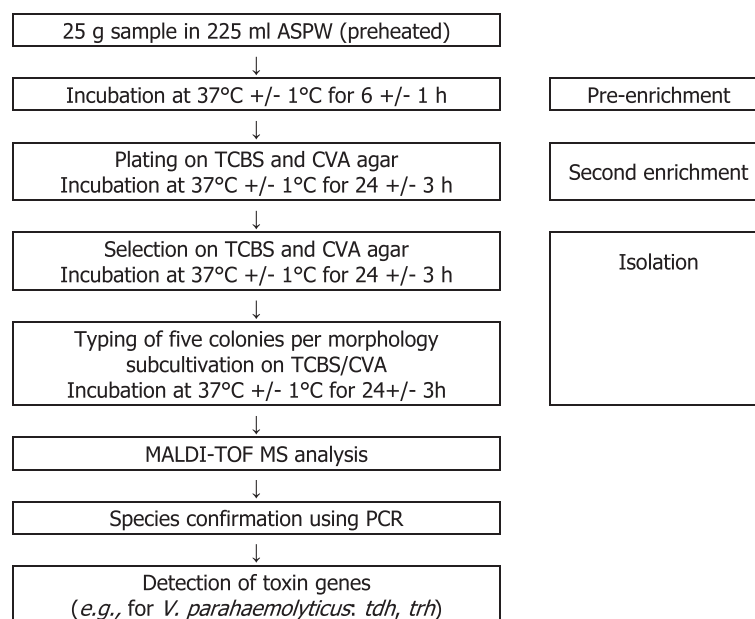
25 g sample in 225 ml ASPW (preheated)

↓

Incubation at 37°C +/- 1°C for 6 +/- 1 h

Pre-enrichment

↓

Plating on TCBS and CVA agar
Incubation at 37°C +/- 1°C for 24 +/- 3 h

Second enrichment

↓

Selection on TCBS and CVA agar
Incubation at 37°C +/- 1°C for 24 +/- 3 h

Isolation

↓

Typing of five colonies per morphology
subcultivation on TCBS/CVA
Incubation at 37°C +/- 1°C for 24+/- 3h

↓

MALDI-TOF MS analysis

↓

Species confirmation using PCR

↓

Detection of toxin genes
(*e.g.,* for *V. parahaemolyticus*: *tdh*, *trh*)